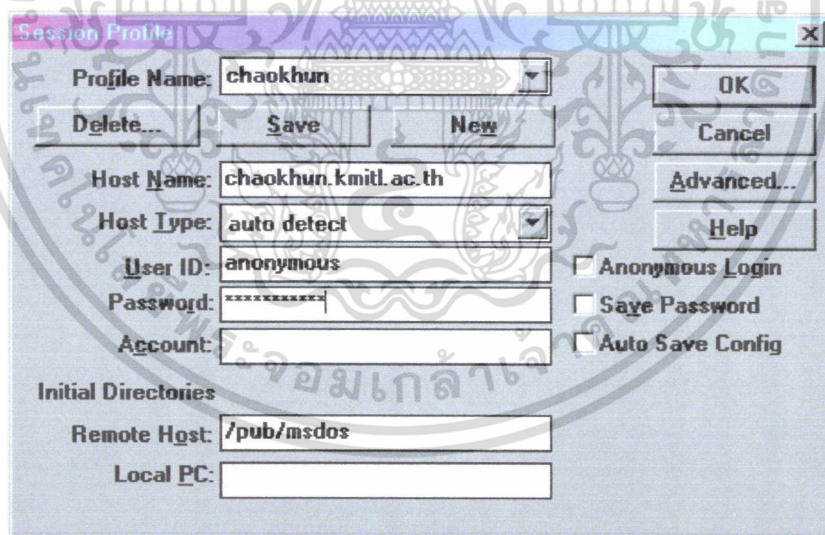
Session Profile

Profile Name: chaokhun

Delete... Save New

OK

Cancel

Host Name: chaokhun.kmitl.ac.th

Advanced...

Host Type: auto detect

Help

User ID: anonymous

Anonymous Login

Password: ***********

Save Password

Account:

Auto Save Config

Initial Directories

Remote Host: /pub/msdos

Local PC: